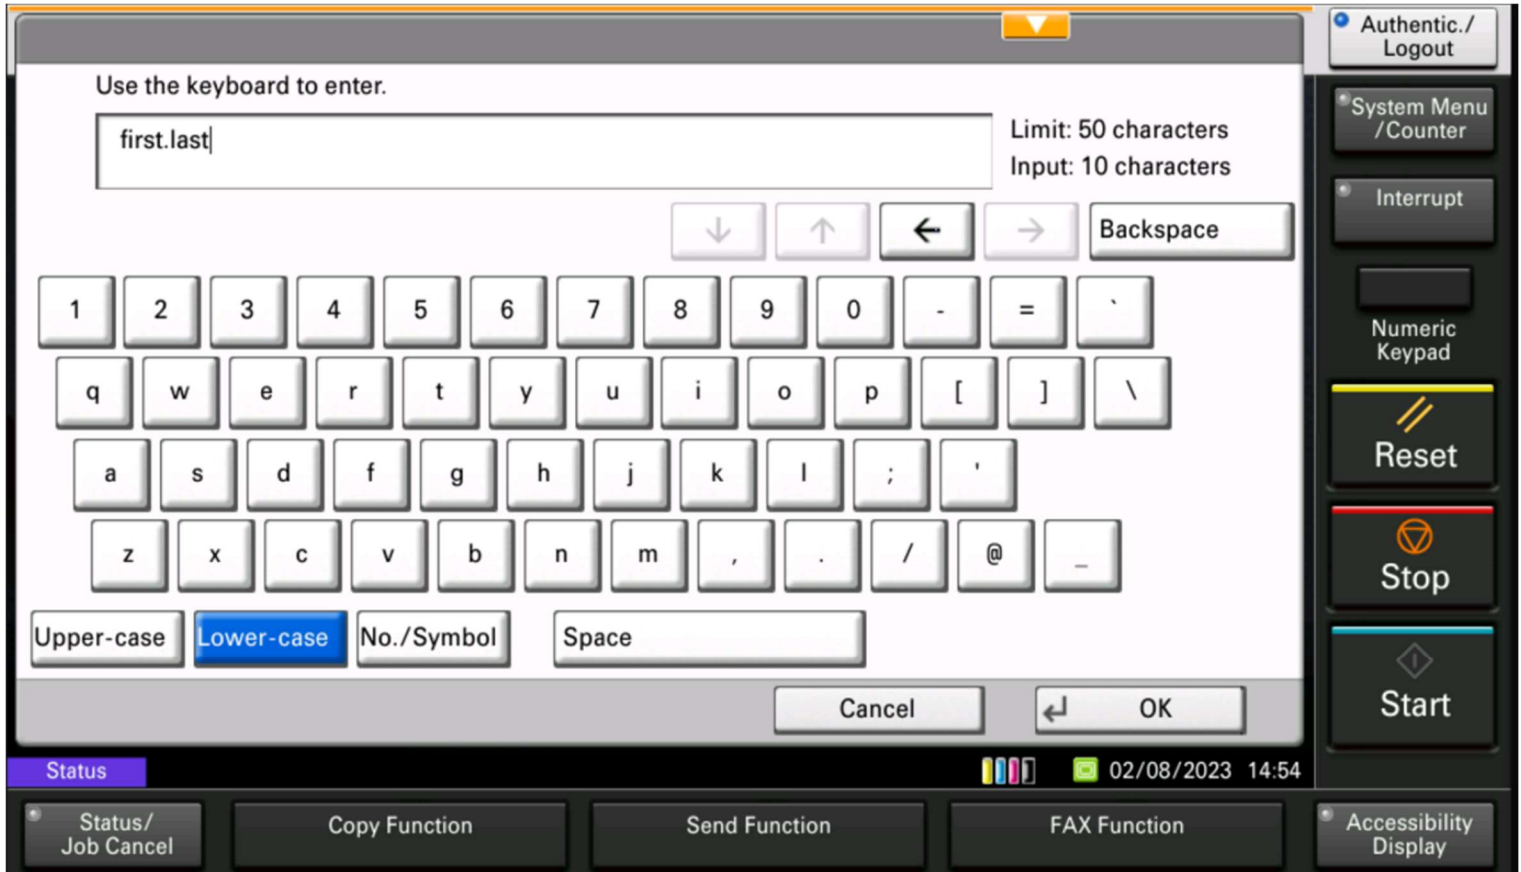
Authentic./ Logout

Use the keyboard to enter.

first.last

Limit: 50 characters
Input: 10 characters

Backspace

System Menu /Counter

Interrupt

1 2 3 4 5 6 7 8 9 0 - = `

Numeric Keypad

q w e r t y u i o p [ ] \

a s d f g h j k l ; '

Reset

z x c v b n m , . / @ _

Stop

Upper-case Lower-case No./Symbol Space

Start

Cancel OK

Status

02/08/2023 14:54

Status/ Job Cancel

Copy Function

Send Function

FAX Function

Accessibility Display